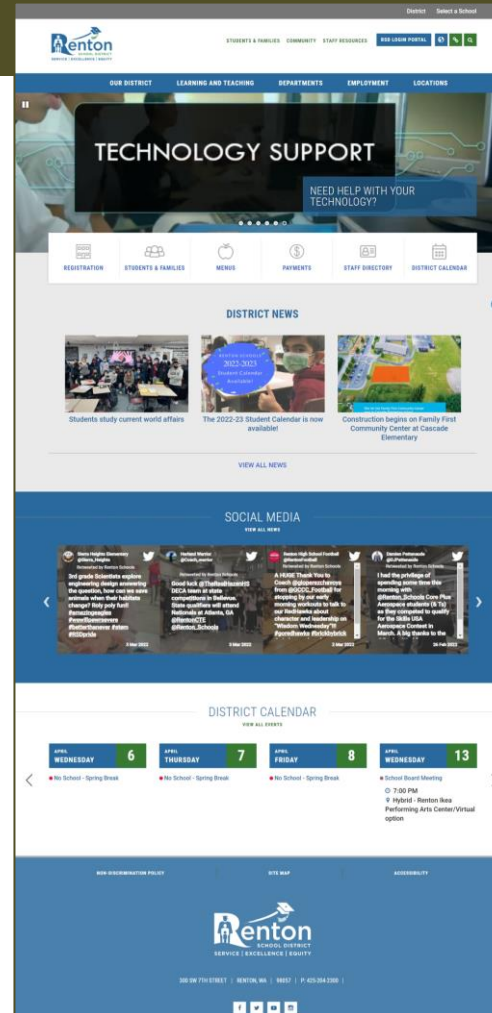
District Select a School

Renton SCHOOL DISTRICT
SERVICE | EXCELLENCE | EQUITY

STUDENTS & FAMILIES COMMUNITY STAFF RESOURCES RSD LOGIN PORTAL

OUR DISTRICT LEARNING AND TEACHING DEPARTMENTS EMPLOYMENT LOCATIONS

TECHNOLOGY SUPPORT

NEED HELP WITH YOUR TECHNOLOGY?

REGISTRATION STUDENTS & FAMILIES MENUS PAYMENTS STAFF DIRECTORY DISTRICT CALENDAR

DISTRICT NEWS

Students study current world affairs

RENTON SCHOOLS 2022-2023 Student Calendar Available!

The 2022-23 Student Calendar is now available!

Construction begins on Family First Community Center at Cascade Elementary

VIEW ALL NEWS

SOCIAL MEDIA
VIEW ALL NEWS

Sierra Heights Elementary
Retweeted by Renton Schools
3rd grade Scientists explore engineering design answering the question, how can we save animals when their habitats change? Holy poly fun! #amazingeagles #wearlifepowerseeva #betterthanever #stem #RSDpride
2 Mar 2022

Harland Warrior
Retweeted by Renton Schools
Good luck @TheRedHawksHS DECA team at state competitions in Bellevue. State qualifiers will attend Nationals at Atlanta, GA @RentonCTE @Renton_Schools
2 Mar 2022

Renton High School Football
Retweeted by Renton Schools
A HUGE Thank You to Coach @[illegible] from @GCC_Football for stopping by our early morning workouts to talk to our Redhawks about character and leadership on "Wisdom Wednesday"!! #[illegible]
2 Mar 2022

Damien Pattenaude
Retweeted by Renton Schools
I had the privilege of spending some time this morning with @Renton_Schools Core Plus Aerospace students (& Ts) as they competed to qualify for the Skills USA Aerospace Contest in March. A big thanks to the
24 Feb 2022

DISTRICT CALENDAR
VIEW ALL EVENTS

APRIL WEDNESDAY 6
No School - Spring Break

APRIL THURSDAY 7
No School - Spring Break

APRIL FRIDAY 8
No School - Spring Break

APRIL WEDNESDAY 13
School Board Meeting
7:00 PM
Hybrid - Renton Ikea Performing Arts Center/Virtual option

NON-DISCRIMINATION POLICY SITE MAP ACCESSIBILITY

Renton SCHOOL DISTRICT
SERVICE | EXCELLENCE | EQUITY

300 SW 7TH STREET | RENTON, WA | 98057 | P: 425-204-2300 |